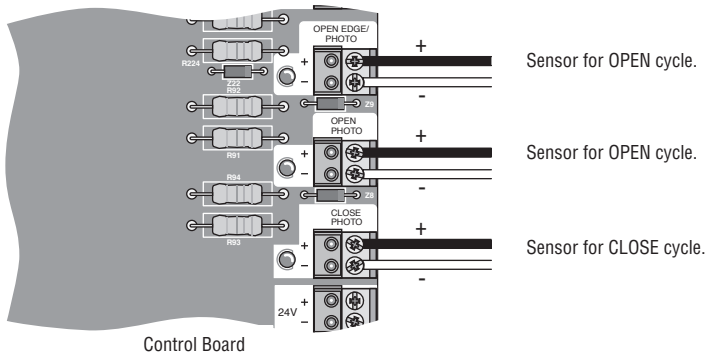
OPEN EDGE/ PHOTO

+

–

R224

Z22

R92

Z9

+

-

Sensor for OPEN cycle.

OPEN PHOTO

+

–

R91

+

-

Sensor for OPEN cycle.

R94

Z8

CLOSE PHOTO

+

–

R93

+

-

Sensor for CLOSE cycle.

24V +

–

Control Board